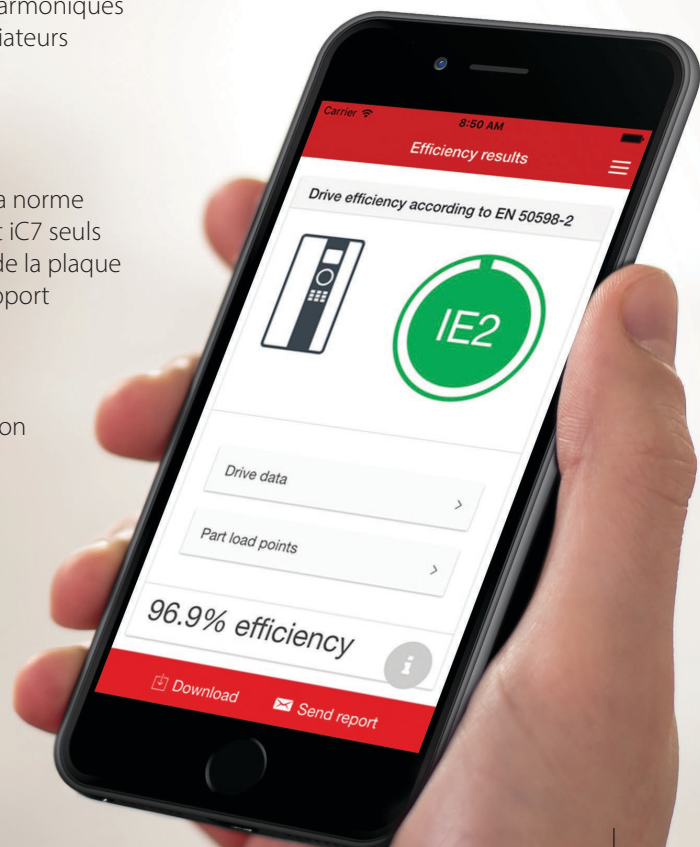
armoniques
iateurs

a norme
t iC7 seuls
de la plaque
pport

on

Carrier
8:50 AM
Efficiency results

Drive efficiency according to EN 50598-2

IE2

Drive data
>

Part load points
>

96.9% efficiency

i

Download
Send report